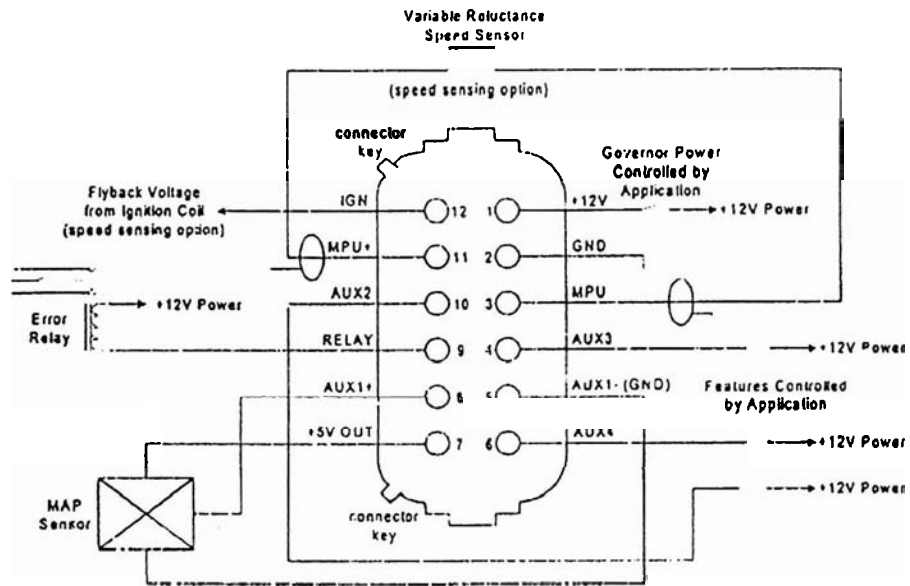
Variable Reluctance Speed Sensor

(speed sensing option)

connector key

Governor Power Controlled by Application

Flyback Voltage from Ignition Coil (speed sensing option)

IGN

12

1

+12V

+12V Power

MPU+

11

2

GND

AUX2

10

3

MPU

Error Relay

+12V Power

RELAY

9

4

AUX3

+12V Power

AUX1+

8

5

AUX1- (GND)

Features Controlled by Application

+5V OUT

7

6

AUX4

+12V Power

MAP Sensor

+12V Power

connector key